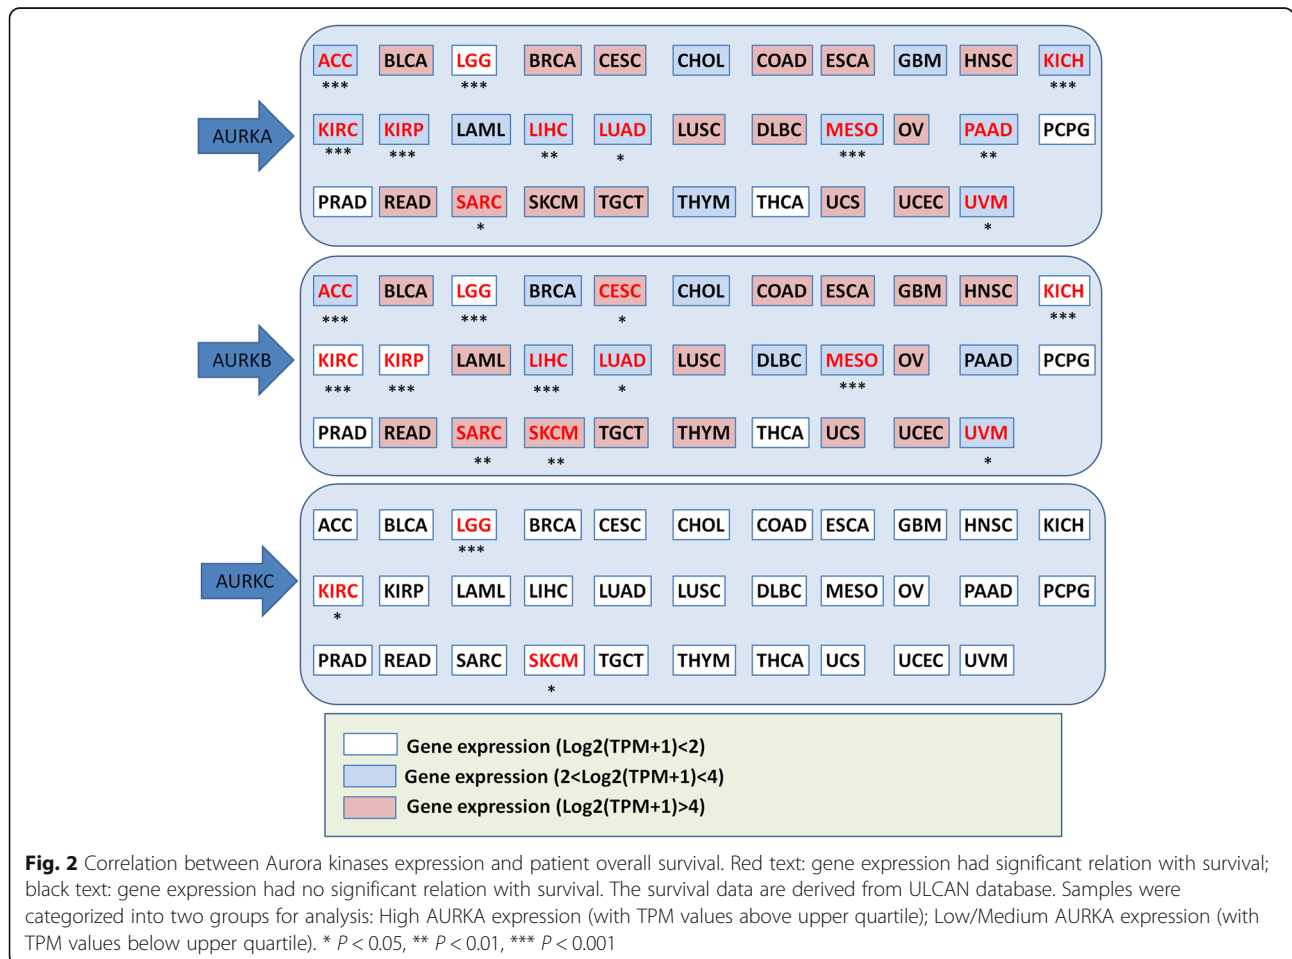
AURKA

ACC
***
BLCA
LGG
***
BRCA
CESC
CHOL
COAD
ESCA
GBM
HNSC
KICH
***

KIRC
***
KIRP
***
LAML
LIHC
**
LUAD
*
LUSC
DLBC
MESO
***
OV
PAAD
**
PCPG

PRAD
READ
SARC
*
SKCM
TGCT
THYM
THCA
UCS
UCEC
UVM
*

AURKB

ACC
***
BLCA
LGG
***
BRCA
CESC
*
CHOL
COAD
ESCA
GBM
HNSC
KICH
***

KIRC
***
KIRP
***
LAML
LIHC
***
LUAD
*
LUSC
DLBC
MESO
***
OV
PAAD
PCPG

PRAD
READ
SARC
**
SKCM
**
TGCT
THYM
THCA
UCS
UCEC
UVM
*

AURKC

ACC
BLCA
LGG
***
BRCA
CESC
CHOL
COAD
ESCA
GBM
HNSC
KICH

KIRC
*
KIRP
LAML
LIHC
LUAD
LUSC
DLBC
MESO
OV
PAAD
PCPG

PRAD
READ
SARC
SKCM
*
TGCT
THYM
THCA
UCS
UCEC
UVM

Gene expression (Log2(TPM+1)<2)
Gene expression (2<Log2(TPM+1)<4)
Gene expression (Log2(TPM+1)>4)

**Fig. 2** Correlation between Aurora kinases expression and patient overall survival. Red text: gene expression had significant relation with survival; black text: gene expression had no significant relation with survival. The survival data are derived from ULCAN database. Samples were categorized into two groups for analysis: High AURKA expression (with TPM values above upper quartile); Low/Medium AURKA expression (with TPM values below upper quartile). * $P < 0.05$, ** $P < 0.01$, *** $P < 0.001$